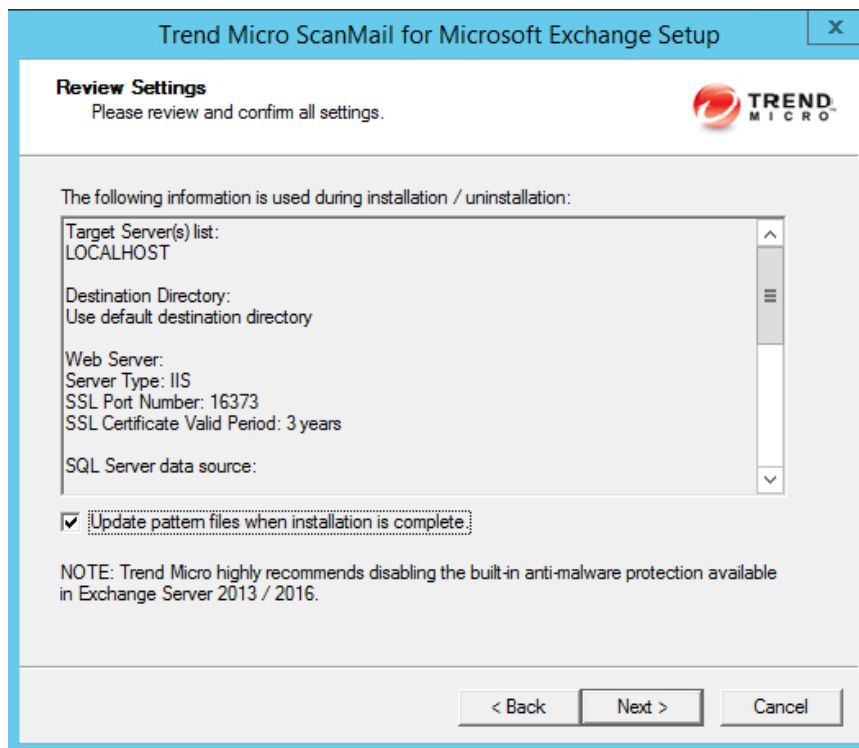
Trend Micro ScanMail for Microsoft Exchange Setup

x

Review Settings
Please review and confirm all settings.

TREND MICRO

The following information is used during installation / uninstallation:

Target Server(s) list:
LOCALHOST

Destination Directory:
Use default destination directory

Web Server:
Server Type: IIS
SSL Port Number: 16373
SSL Certificate Valid Period: 3 years

SQL Server data source:

Update pattern files when installation is complete.

NOTE: Trend Micro highly recommends disabling the built-in anti-malware protection available in Exchange Server 2013 / 2016.

< Back

Next >

Cancel